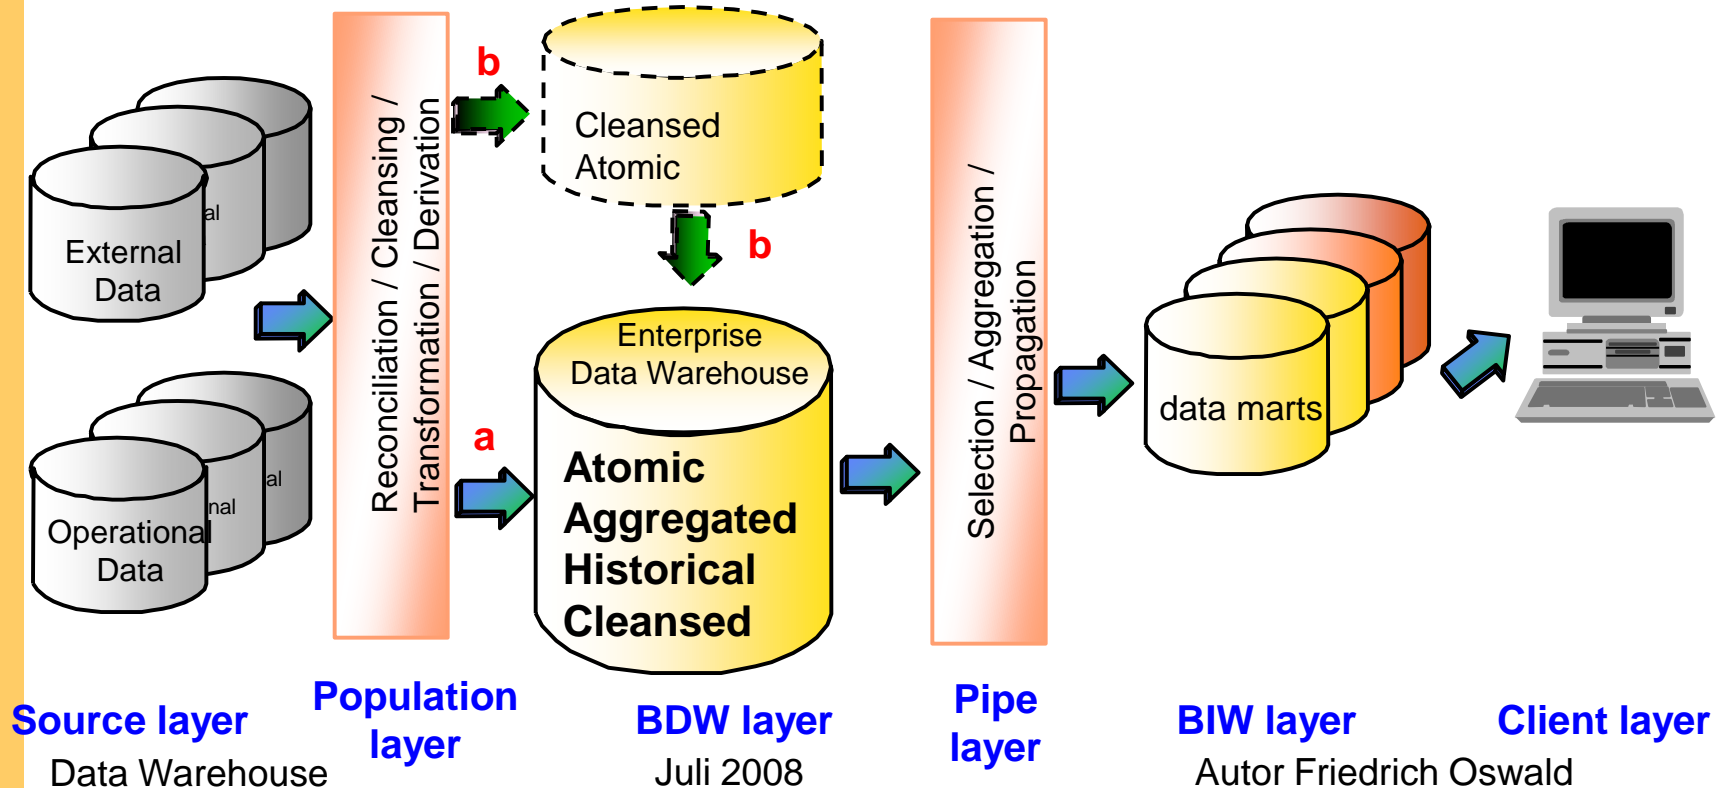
al

External Data

al

nal

Operational Data

Reconciliation / Cleansing / Transformation / Derivation

b

Cleansed Atomic

b

Enterprise Data Warehouse

a

Atomic
Aggregated
Historical
Cleansed

Selection / Aggregation / Propagation

data marts

Source layer

Population layer

BDW layer

Pipe layer

BIW layer

Client layer

Data Warehouse

Juli 2008

Autor Friedrich Oswald